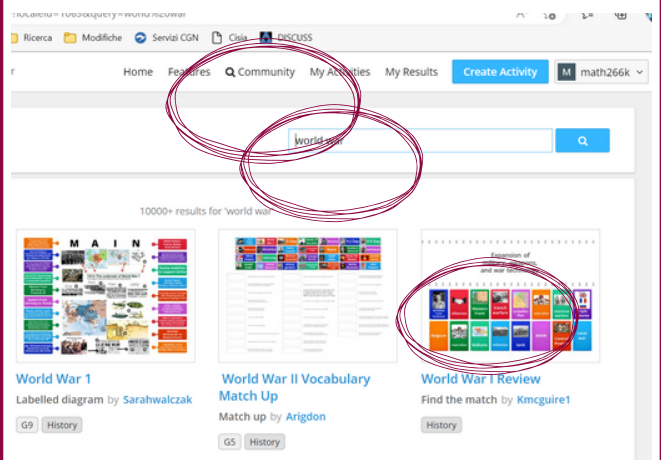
?localeId=1063&query=world%20war

Ricerca Modifiche Servizi CGN Cisia DISCUSS

Home Features Community My Activities My Results Create Activity M math266k

world war

10000+ results for 'world war

M A I N

World War 1
Labelled diagram by Sarahwalczak
G9 History

World War II Vocabulary Match Up
Match up by Arigdon
G5 History

World War I Review
Find the match by Kmcguire1
History